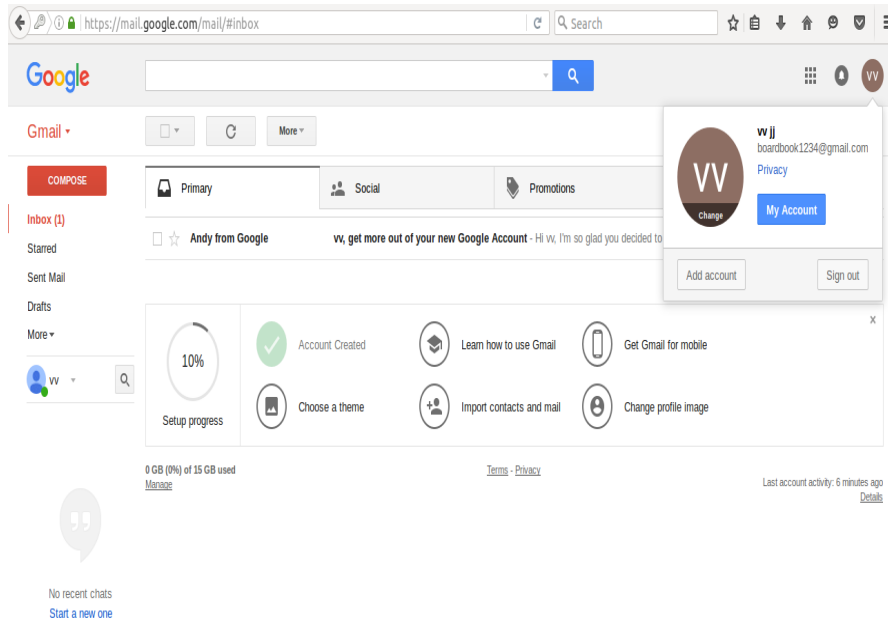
https://mail.google.com/mail/#inbox

Search

Google

VV

Gmail

More

COMPOSE

Inbox (1)

Starred

Sent Mail

Drafts

More

vv

Primary

Social

Promotions

Andy from Google

vv, get more out of your new Google Account - Hi vv, I'm so glad you decided to

VV

Change

vv jj

boardbook1234@gmail.com

Privacy

My Account

Add account

Sign out

x

10%

Setup progress

Account Created

Learn how to use Gmail

Get Gmail for mobile

Choose a theme

Import contacts and mail

Change profile image

0 GB (0%) of 15 GB used

Manage

Terms - Privacy

Last account activity: 6 minutes ago

Details

No recent chats

Start a new one